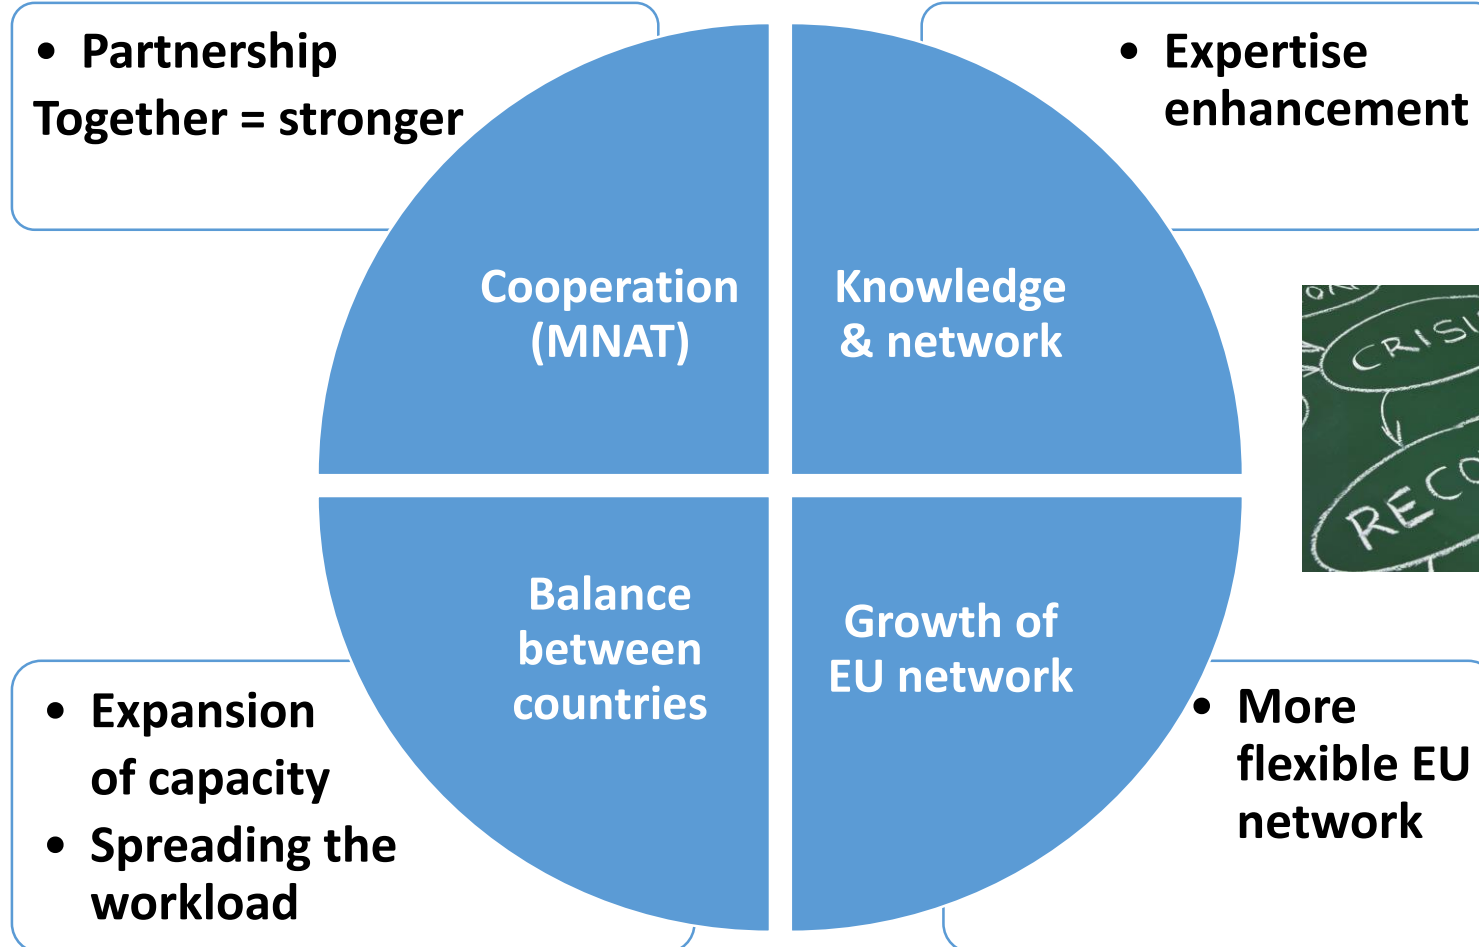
• Partnership
Together = stronger

• Expertise enhancement

Cooperation (MNAT)

Knowledge & network

ON
CRISI
RECO

Balance between countries

Growth of EU network

• Expansion of capacity
• Spreading the workload

• More flexible EU network